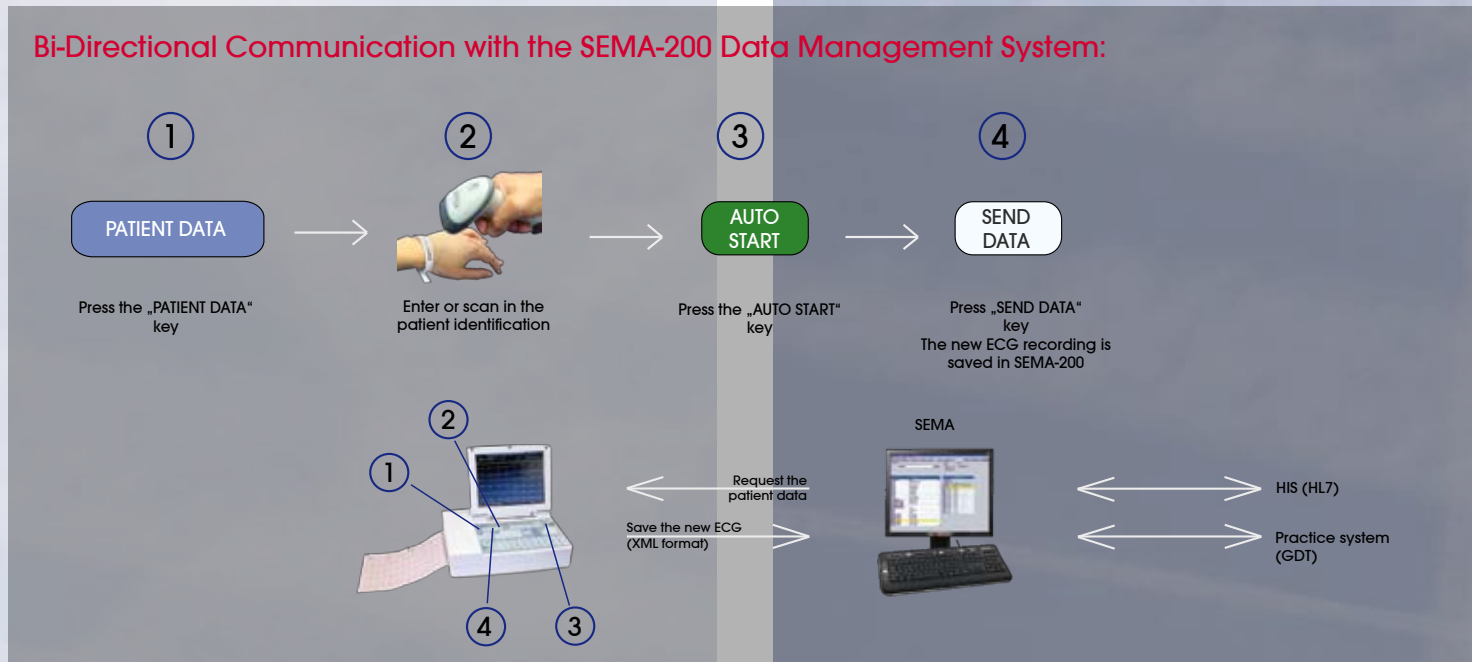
Bi-Directional Communication with the SEMA-200 Data Management System:

1

PATIENT DATA

Press the „PATIENT DATA“ key

2

Enter or scan in the patient identification

3

AUTO START

Press the „AUTO START“ key

4

SEND DATA

Press „SEND DATA“ key
The new ECG recording is saved in SEMA-200

2

1

4

3

Request the patient data

Save the new ECG (XML format)

SEMA

HIS (HL7)

Practice system (GDT)